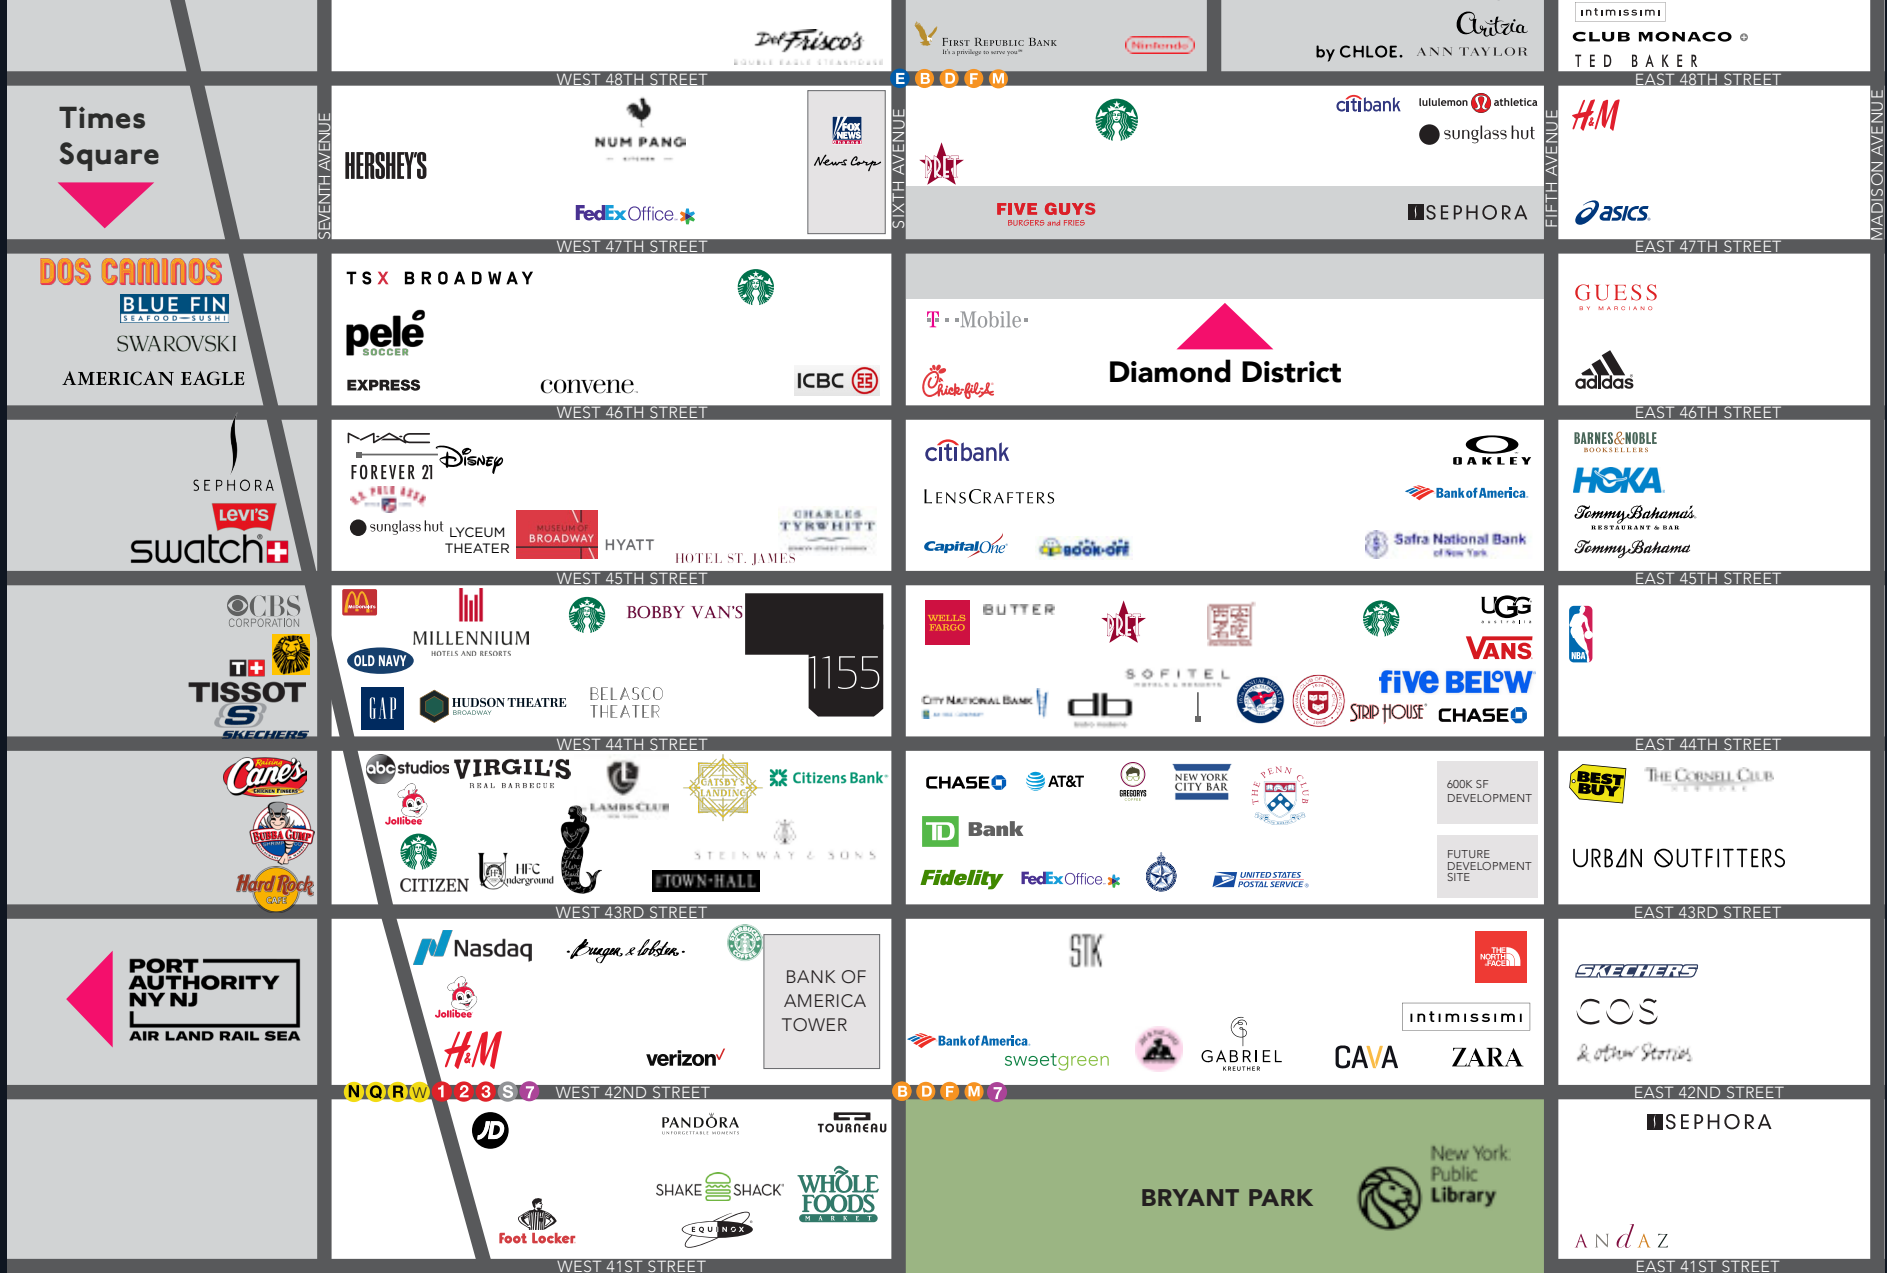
Del Frisco's
DOUBLE EAGLE STEAKHOUSE
First Republic Bank
It's a privilege to serve you
Nintendo
Aritzia
by CHLOE.
ANN TAYLOR
intimissimi
CLUB MONACO
TED BAKER

WEST 48TH STREET
E B D F M
EAST 48TH STREET

Times Square
SEVENTH AVENUE
HERSHEY'S
NUM PANG
FedEx Office
FOX NEWS
News Corp
SIXTH AVENUE
PRET
citibank
lululemon athletica
sunglass hut
FIVE GUYS
BURGERS and FRIES
SEPHORA
FIFTH AVENUE
H&M
asics
MADISON AVENUE

WEST 47TH STREET
EAST 47TH STREET

DOS CAMINOS
BLUE FIN
SEAFOOD SUSHI
SWAROVSKI
AMERICAN EAGLE
TSX BROADWAY
pelé
SOCCER
EXPRESS
convene
ICBC
T-Mobile
Chick-fil-A
Diamond District
GUESS
BY MARCIANO
adidas

WEST 46TH STREET
EAST 46TH STREET

SEPHORA
LEVI'S
swatch
MAC
FOREVER 21
Disney
U.S. POLO ASSN.
sunglass hut
LYCEUM THEATER
MUSEUM OF BROADWAY
HYATT
CHARLES TYRWHITT
HOTEL ST. JAMES
citibank
LENSCRAFTERS
OAKLEY
Bank of America
Capital One
BOOK OFF
Safra National Bank of New York
BARNES&NOBLE
BOOKSELLERS
HOKA
Tommy Bahama
RESTAURANT & BAR
Tommy Bahama

WEST 45TH STREET
EAST 45TH STREET

CBS
CORPORATION
T+
TISSOT
SKECHERS
McDonald's
MILLENNIUM
HOTELS AND RESORTS
OLD NAVY
GAP
HUDSON THEATRE
BROADWAY
BOBBY VAN'S
BELASCO THEATER
1155
WELLS FARGO
BUTTER
PRET
UGG
VANS
SOFITEL
City National Bank
db
five BELOW
STRIP HOUSE
CHASE
NBA

WEST 44TH STREET
EAST 44TH STREET

Raising Cane's
CHICKEN FINGERS
BUBBA GUMP
Hard Rock CAFE
abc studios
VIRGIL'S
REAL BARBECUE
Jollibee
CITIZEN
HFC Underground
LAMBS CLUB
GATSBY'S LANDING
STEINWAY & SONS
TOWN HALL
Citizens Bank
CHASE
AT&T
GREGORYS COFFEE
NEW YORK CITY BAR
THE PENN CLUB
TD Bank
Fidelity
FedEx Office
UNITED STATES POSTAL SERVICE
600K SF DEVELOPMENT
FUTURE DEVELOPMENT SITE
BEST BUY
The Cornell Club
URBAN OUTFITTERS

WEST 43RD STREET
EAST 43RD STREET

PORT AUTHORITY NY NJ
AIR LAND RAIL SEA
Nasdaq
Burger & Lobster
STARBUCKS COFFEE
Jollibee
H&M
verizon
BANK OF AMERICA TOWER
STK
THE NORTH FACE
Bank of America
sweetgreen
GABRIEL KREUTHER
intimissimi
CAVA
ZARA
SKECHERS
COS
& other Stories

N Q R W 1 2 3 S 7
WEST 42ND STREET
B D F M 7
EAST 42ND STREET

JD
PANDORA
TOURNEAU
SHAKE SHACK
WHOLE FOODS MARKET
EQUINOX
Foot Locker
BRYANT PARK
New York Public Library
SEPHORA
ANDAZ

WEST 41ST STREET
EAST 41ST STREET